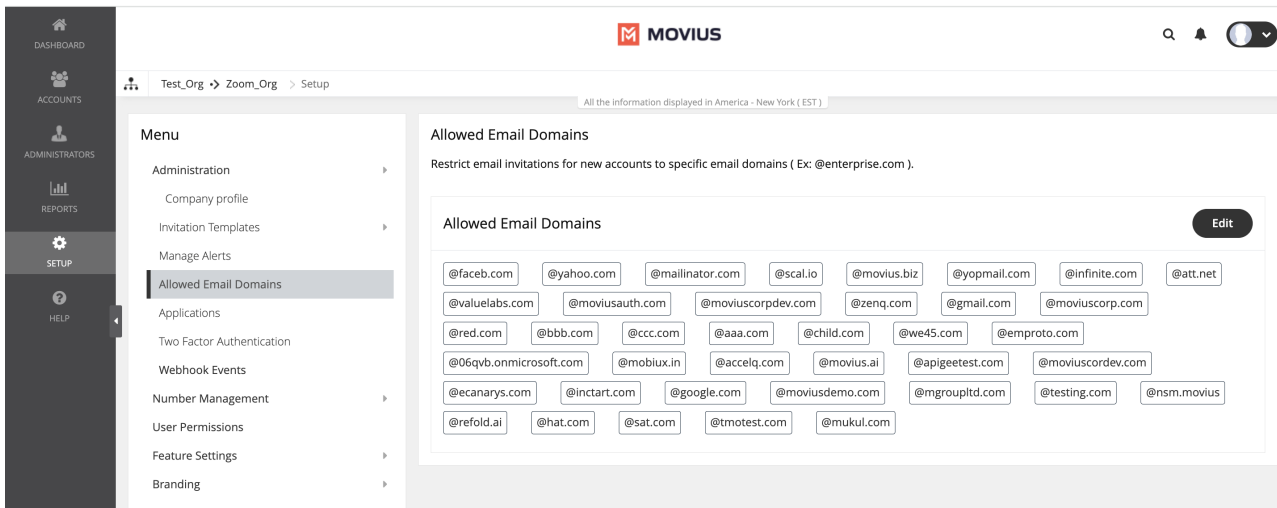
DASHBOARD
ACCOUNTS
ADMINISTRATORS
REPORTS
SETUP
HELP

MOVIUS

Test_Org > Zoom_Org > Setup

All the information displayed in America - New York ( EST )

Menu
Administration
Company profile
Invitation Templates
Manage Alerts
Allowed Email Domains
Applications
Two Factor Authentication
Webhook Events
Number Management
User Permissions
Feature Settings
Branding

Allowed Email Domains

Restrict email invitations for new accounts to specific email domains ( Ex: @enterprise.com ).

Allowed Email Domains

Edit

@faceb.com @yahoo.com @mailinator.com @scal.io @movius.biz @yopmail.com @infinite.com @att.net @valuelabs.com @moviusauth.com @moviuscorpdev.com @zenq.com @gmail.com @moviuscorp.com @red.com @bbb.com @ccc.com @aaa.com @child.com @we45.com @emproto.com @06qvb.onmicrosoft.com @mobiux.in @accelq.com @movius.ai @apigeetest.com @moviuscordev.com @ecanarys.com @inctart.com @google.com @moviusdemo.com @mgroupltd.com @testing.com @nsm.movius @refold.ai @hat.com @sat.com @tmotest.com @mukul.com